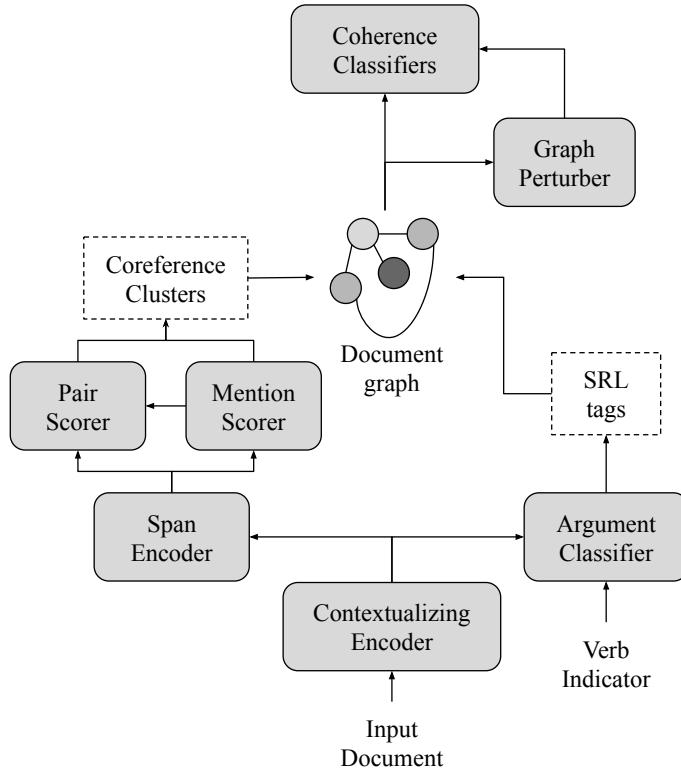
Coherence Classifiers

Graph Perturber

Coreference Clusters

Document graph

SRL tags

Pair Scorer

Mention Scorer

Span Encoder

Argument Classifier

Contextualizing Encoder

Verb Indicator

Input Document